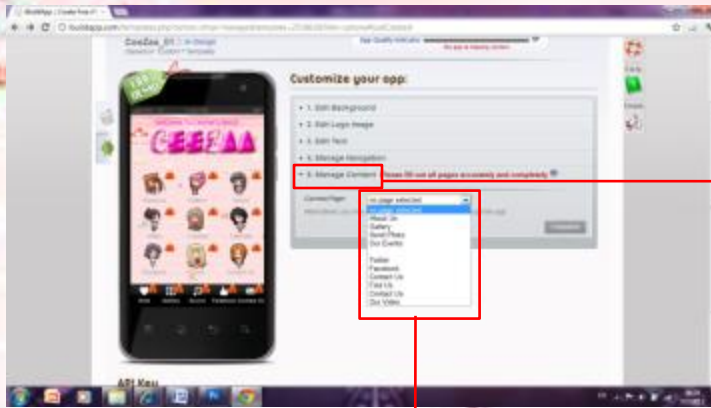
Customize your app:

• 1. Edit Background

• 2. Edit Logo Image

• 3. Edit Text

• 4. Manage Navigation

• 5. Manage Content Please fill out all pages accurately and completely

Content Page:

no page selected

no page selected
About Us
Gallery
Send Photo
Our Events

Twitter
Facebook
Contact Us
Find Us
Contact Us
Our Video

API Key